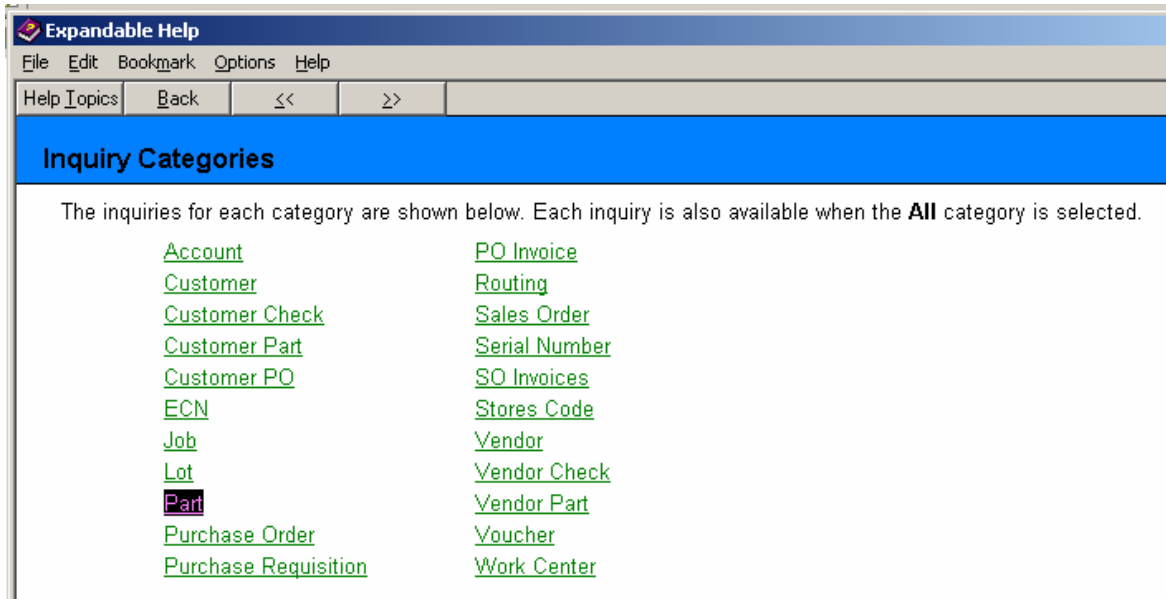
Expandable Help

File Edit Bookmark Options Help

Help Topics | Back | << | >>

Inquiry Categories

The inquiries for each category are shown below. Each inquiry is also available when the **All** category is selected.

Account
Customer
Customer Check
Customer Part
Customer PO
ECN
Job
Lot
Part
Purchase Order
Purchase Requisition

PO Invoice
Routing
Sales Order
Serial Number
SO Invoices
Stores Code
Vendor
Vendor Check
Vendor Part
Voucher
Work Center